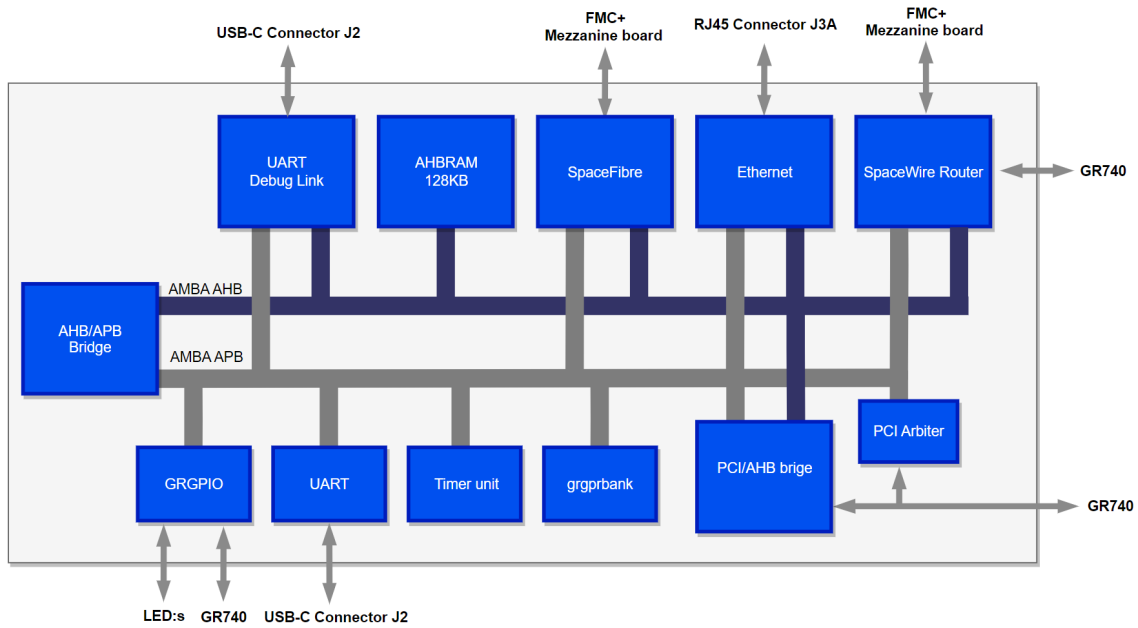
USB-C Connector J2

FMC+
Mezzanine board

RJ45 Connector J3A

FMC+
Mezzanine board

UART
Debug Link

AHBRAM
128KB

SpaceFibre

Ethernet

SpaceWire Router

GR740

AMBA AHB

AHB/APB
Bridge

AMBA APB

PCI Arbiter

GRGPIO

UART

Timer unit

grgprbank

PCI/AHB brige

GR740

LED:s

GR740

USB-C Connector J2